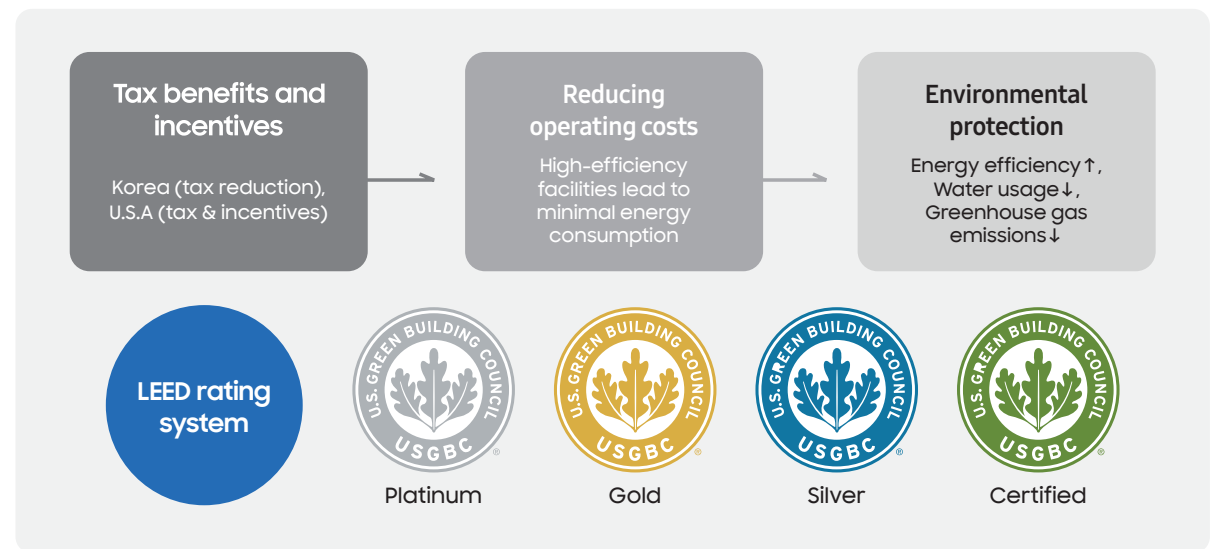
Tax benefits and incentives

Korea (tax reduction), U.S.A (tax & incentives)

Reducing operating costs

High-efficiency facilities lead to minimal energy consumption

Environmental protection

Energy efficiency↑, Water usage↓, Greenhouse gas emissions↓

LEED rating system

U.S. GREEN BUILDING COUNCIL
USGBC
Platinum

U.S. GREEN BUILDING COUNCIL
USGBC
Gold

U.S. GREEN BUILDING COUNCIL
USGBC
Silver

U.S. GREEN BUILDING COUNCIL
USGBC
Certified